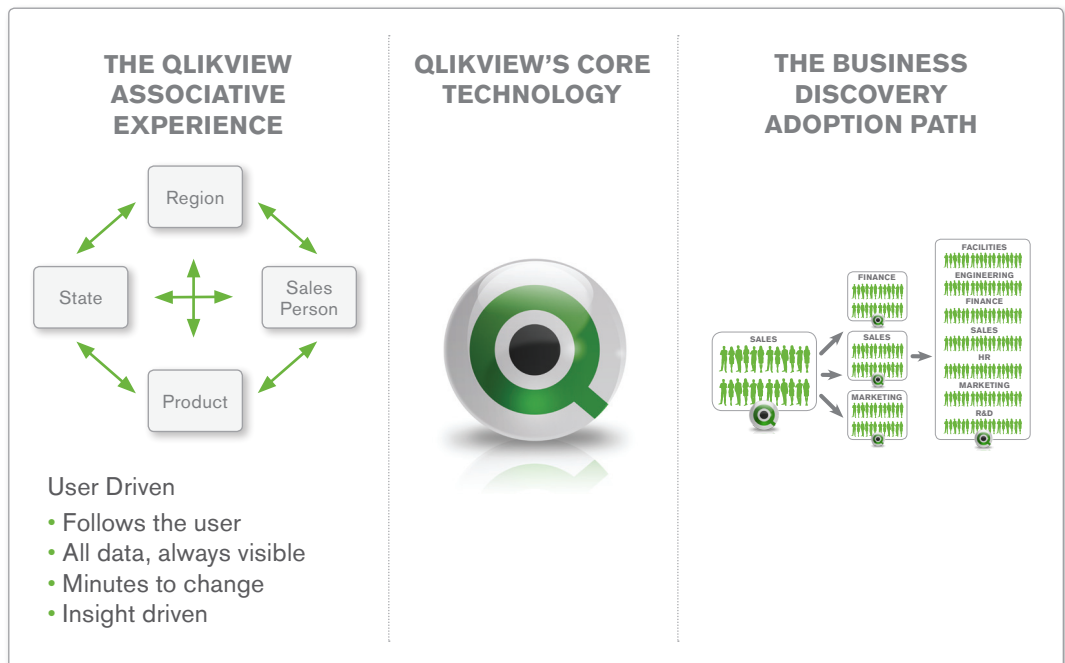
THE QLIKVIEW ASSOCIATIVE EXPERIENCE

Region

State

Sales Person

Product

User Driven
• Follows the user
• All data, always visible
• Minutes to change
• Insight driven

QLIKVIEW'S CORE TECHNOLOGY

THE BUSINESS DISCOVERY ADOPTION PATH

SALES

FINANCE

SALES

MARKETING

FACILITIES
ENGINEERING
FINANCE
SALES
HR
MARKETING
R&D